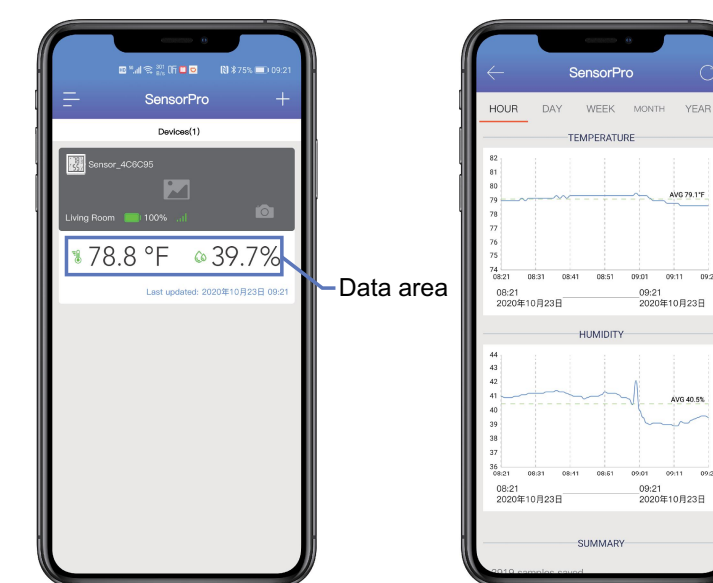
75% 09:21

SensorPro

+

Devices(1)

Sensor_4C6C95

Living Room 100%

78.8 °F 39.7%

Last updated: 2020年10月23日 09:21

Data area

SensorPro

HOUR DAY WEEK MONTH YEAR

TEMPERATURE

82
81
80
79
78
77
76
75
74

AVG 79.1°F

08:21 08:31 08:41 08:51 09:01 09:11 09:2

08:21
2020年10月23日

09:21
2020年10月23日

HUMIDITY

44
43
42
41
40
39
38
37
36

AVG 40.5%

08:21 08:31 08:41 08:51 09:01 09:11 09:2

08:21
2020年10月23日

09:21
2020年10月23日

SUMMARY

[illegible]